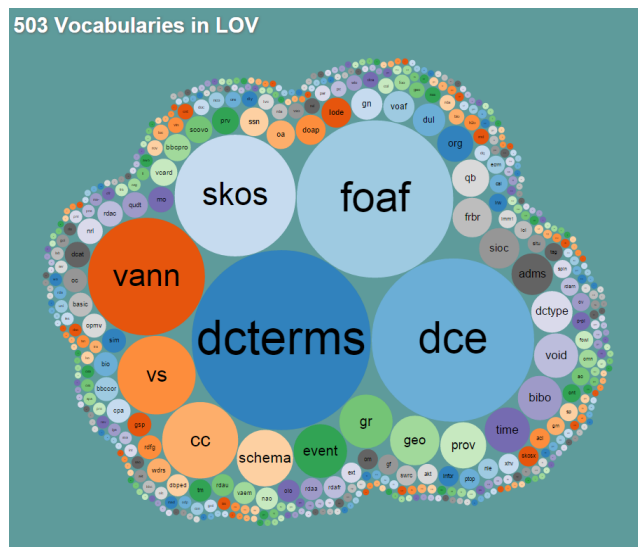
503 Vocabularies in LOV

dcterms
foaf
dce
skos
vann
vs
cc
schema
event
gr
geo
prov
time
bibo
void
dctype
adms
sioc
frbr
qb
org
dul
voaf
gn
lode
doap
oa
ssn
prv
acovo
bibopro
vcard
mo
qudt
rdac
nrl
dcat
oc
basic
opmv
sim
bio
bbccor
cpa
gsp
rdfg
xsdrs
dcoped
tis
rdau
vaem
nao
olo
rdaa
rdafr
ext
gf
aat
infor
ptop
ilo
shv
shoox
ac
lib
dcite